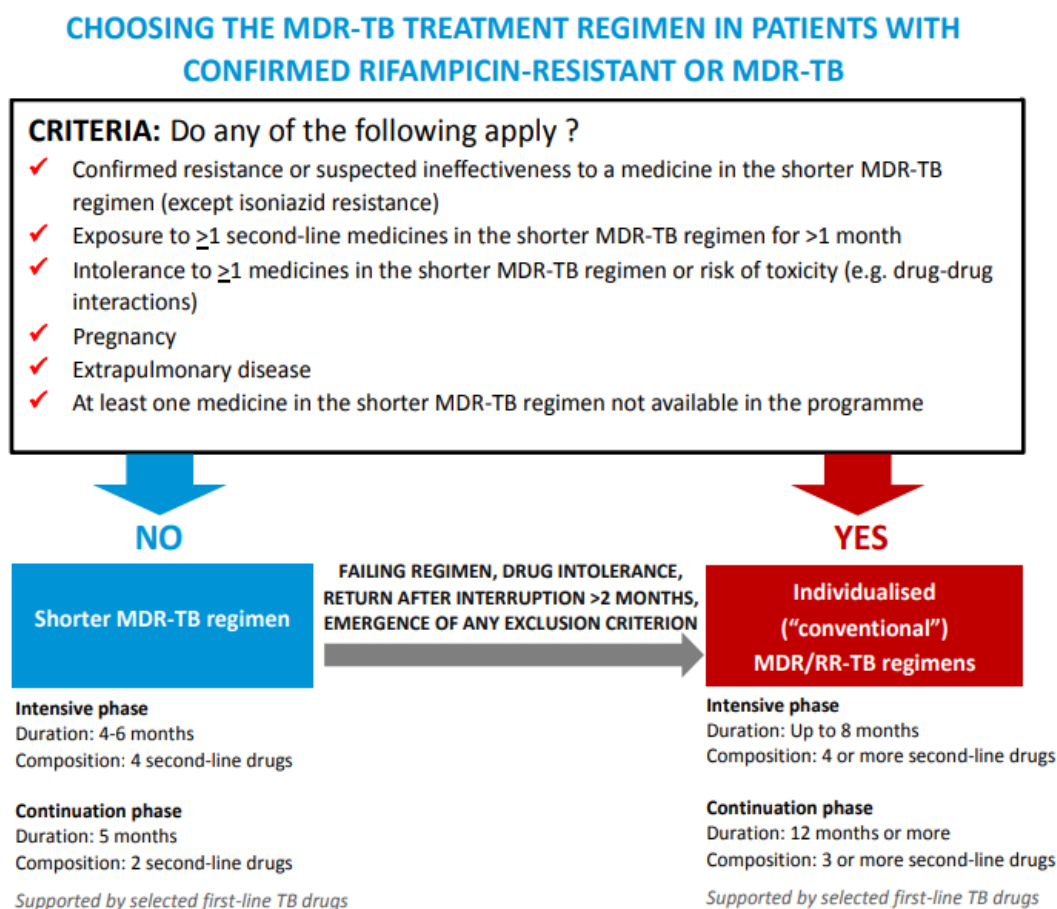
CHOOSING THE MDR-TB TREATMENT REGIMEN IN PATIENTS WITH CONFIRMED RIFAMPICIN-RESISTANT OR MDR-TB

CRITERIA: Do any of the following apply ?

✔ Confirmed resistance or suspected ineffectiveness to a medicine in the shorter MDR-TB regimen (except isoniazid resistance)
✔ Exposure to $\geq$1 second-line medicines in the shorter MDR-TB regimen for >1 month
✔ Intolerance to $\geq$1 medicines in the shorter MDR-TB regimen or risk of toxicity (e.g. drug-drug interactions)
✔ Pregnancy
✔ Extrapulmonary disease
✔ At least one medicine in the shorter MDR-TB regimen not available in the programme

NO

YES

Shorter MDR-TB regimen

FAILING REGIMEN, DRUG INTOLERANCE, RETURN AFTER INTERRUPTION >2 MONTHS, EMERGENCE OF ANY EXCLUSION CRITERION

Individualised (“conventional”) MDR/RR-TB regimens

Intensive phase
Duration: 4-6 months
Composition: 4 second-line drugs

Continuation phase
Duration: 5 months
Composition: 2 second-line drugs

Supported by selected first-line TB drugs

Intensive phase
Duration: Up to 8 months
Composition: 4 or more second-line drugs

Continuation phase
Duration: 12 months or more
Composition: 3 or more second-line drugs

Supported by selected first-line TB drugs